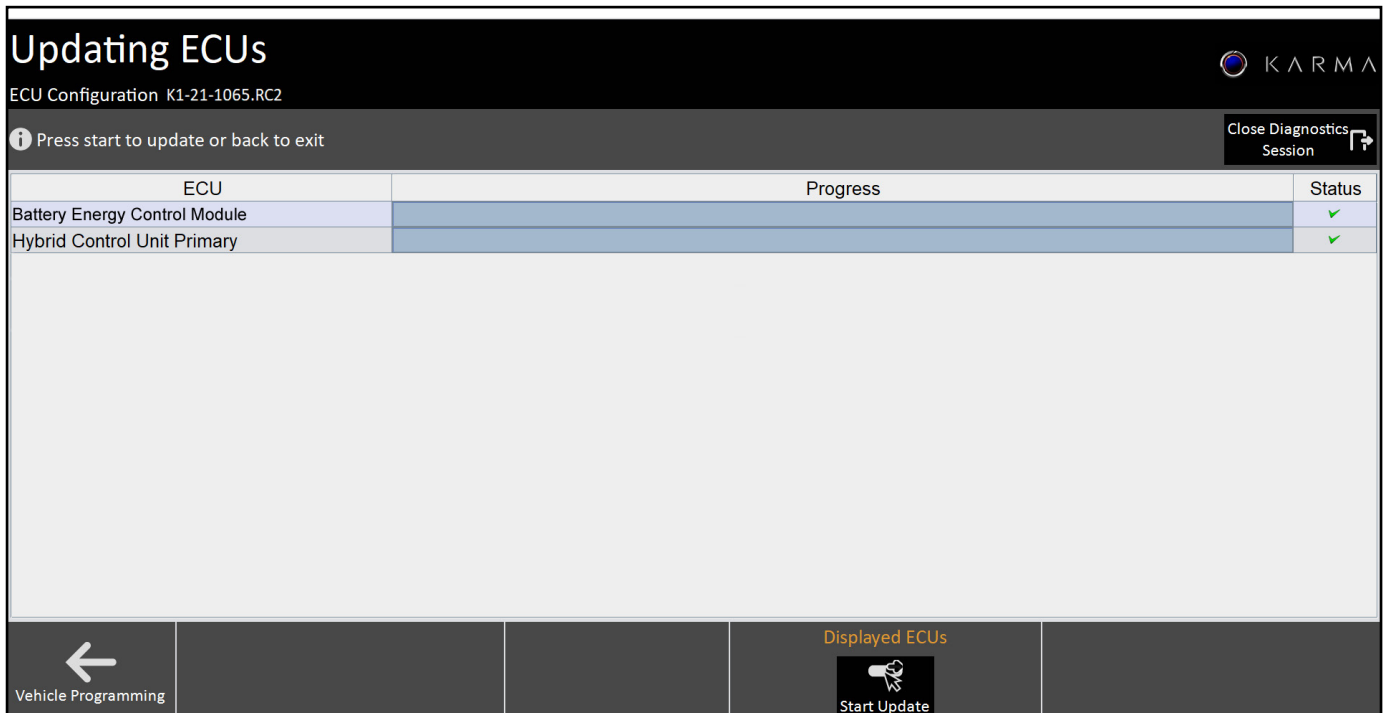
Updating ECUs
ECU Configuration K1-21-1065.RC2

KARMA

Press start to update or back to exit

Close Diagnostics Session

| ECU | Progress | Status |
|---|---|---|
| Battery Energy Control Module | | ✔ |
| Hybrid Control Unit Primary | | ✔ |

Vehicle Programming

Displayed ECUs

Start Update